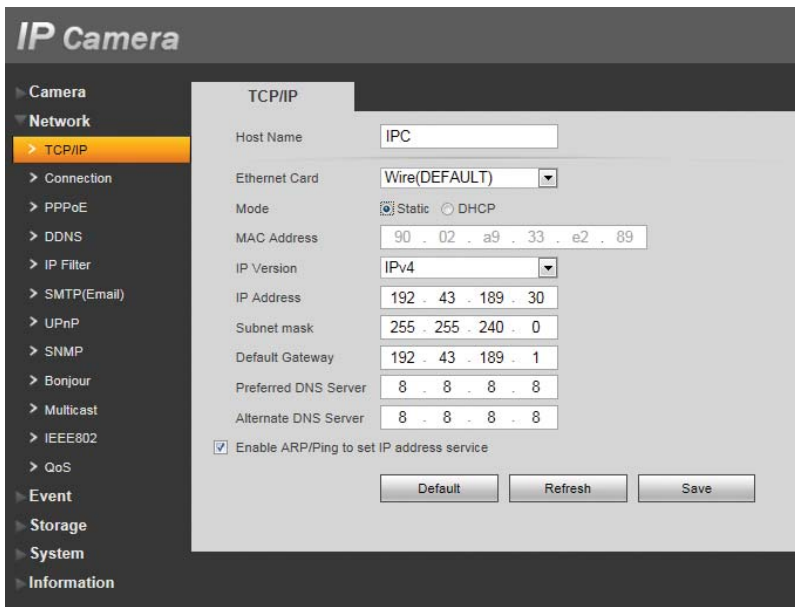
IP Camera

Camera
Network
> TCP/IP
> Connection
> PPPoE
> DDNS
> IP Filter
> SMTP(Email)
> UPnP
> SNMP
> Bonjour
> Multicast
> IEEE802
> QoS
Event
Storage
System
Information

TCP/IP

Host Name IPC
Ethernet Card Wire(DEFAULT)
Mode Static DHCP
MAC Address 90 . 02 . a9 . 33 . e2 . 89
IP Version IPv4
IP Address 192 . 43 . 189 . 30
Subnet mask 255 . 255 . 240 . 0
Default Gateway 192 . 43 . 189 . 1
Preferred DNS Server 8 . 8 . 8 . 8
Alternate DNS Server 8 . 8 . 8 . 8
Enable ARP/Ping to set IP address service

Default Refresh Save